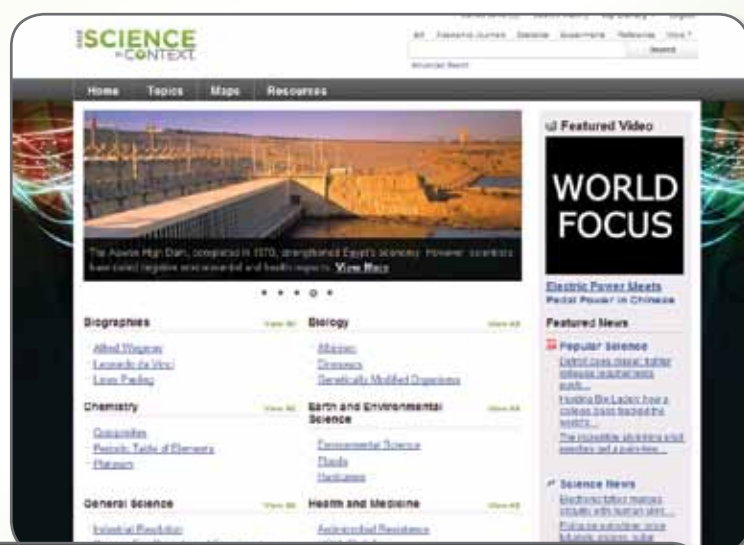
SCIENCE IN CONTEXT

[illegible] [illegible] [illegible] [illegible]

All Academic Journals Statistics Government Reference Video

Search

Advanced Search

Home Topics Maps Resources

The Aswan High Dam, completed in 1970, strengthened Egypt's economy. However, scientists have noted negative environmental and health impacts. View More

Biographies View All

Alfred Wegener
Leonardo da Vinci
Linus Pauling

Biology View All

Albinism
Dinosaurs
Genetically Modified Organisms

Chemistry View All

Composites
Periodic Table of Elements
Plastics

Earth and Environmental Science View All

Environmental Science
Floods
Hurricanes

General Science View All

Industrial Revolution

Health and Medicine View All

Antimicrobial Resistance

Featured Video

WORLD FOCUS

Electric Power Meets Pedal Power in Chinese

Featured News

Popular Science

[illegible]

Science News

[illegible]